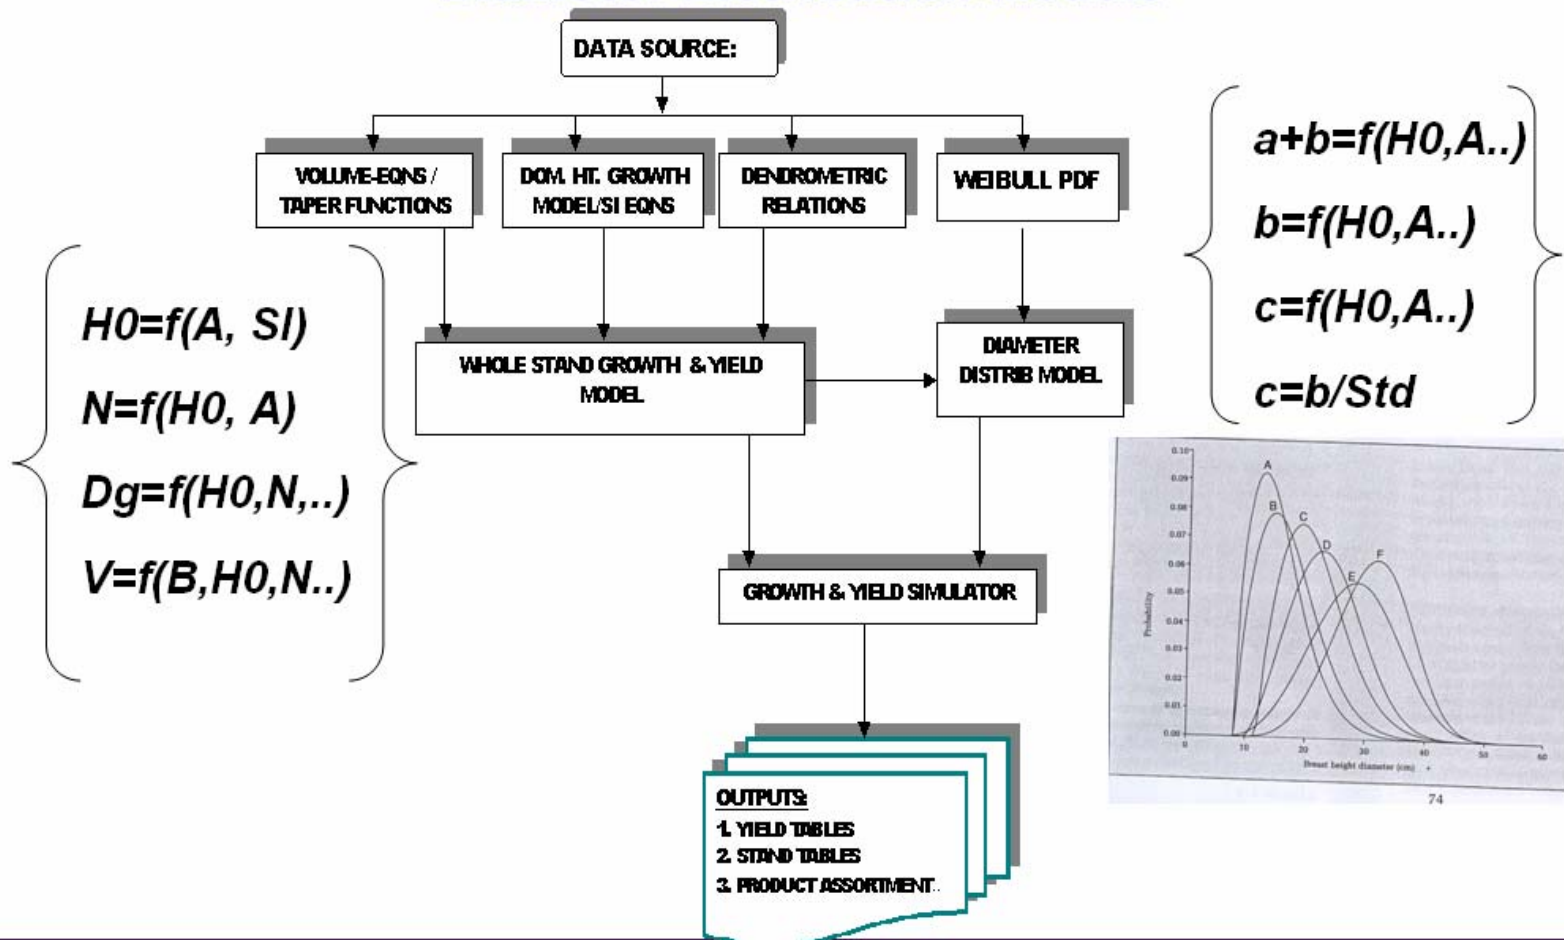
DATA SOURCE:

VOLUME-EQNS / TAPER FUNCTIONS

DOM. HT. GROWTH MODEL/SI EQNS

DENDROMETRIC RELATIONS

WEIBULL PDF

$H0=f(A, SI)$

$N=f(H0, A)$

$Dg=f(H0,N,..)$

$V=f(B,H0,N..)$

WHOLE STAND GROWTH & YIELD MODEL

DIAMETER DISTRIB MODEL

$a+b=f(H0,A..)$

$b=f(H0,A..)$

$c=f(H0,A..)$

$c=b/Std$

0.10
0.09
0.08
0.07
0.06
0.05
0.04
0.03
0.02
0.01
0.00
Probability
A
B
C
D
E
F
0 10 20 30 40 50 60
Breast height diameter (cm)
74

GROWTH & YIELD SIMULATOR

OUTPUTS:
1. YIELD TABLES
2. STAND TABLES
3. PRODUCT ASSORTMENT..